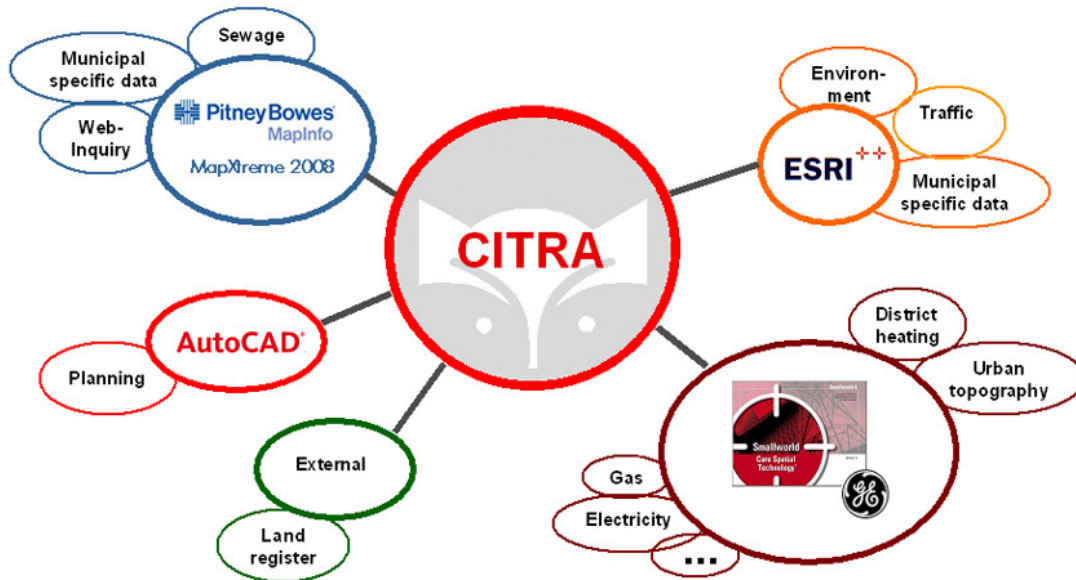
Sewage

Municipal specific data

Web-Inquiry

PitneyBowes MapInfo

MapXtreme 2008

Environment

Traffic

ESRI ++

Municipal specific data

CITRA

AutoCAD

Planning

External

Land register

District heating

Urban topography

Smallworld Core Spatial Technology

Gas

Electricity

...